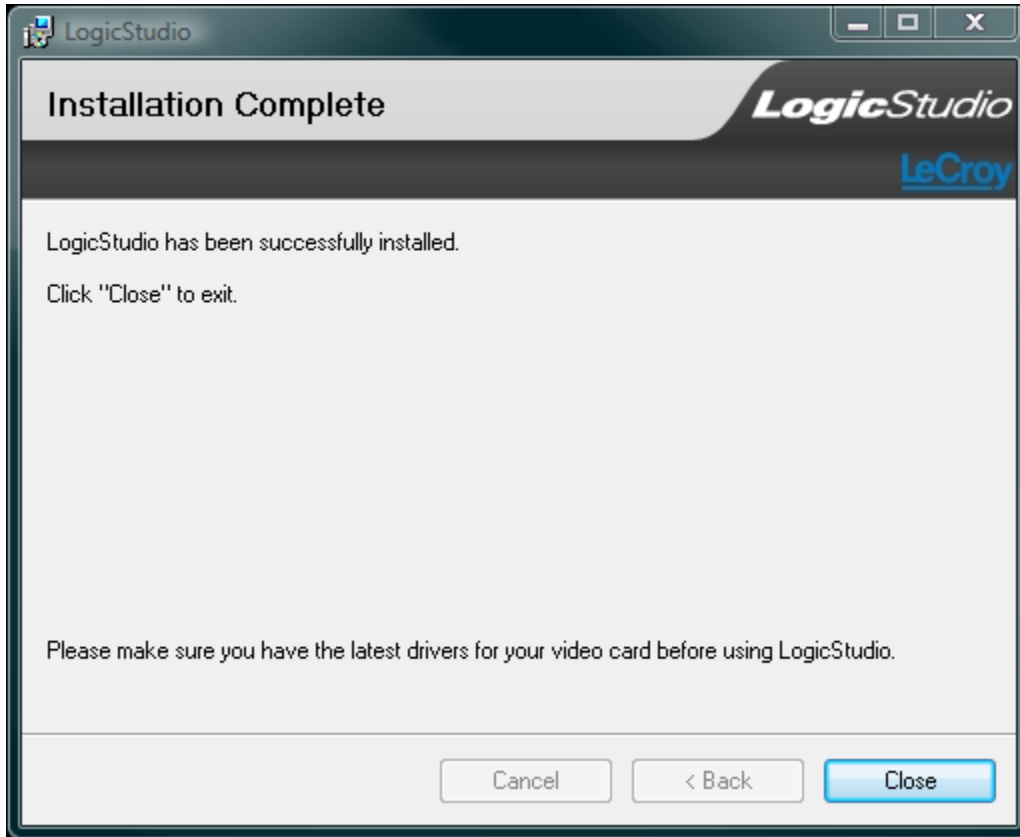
LogicStudio

Installation Complete

LogicStudio

LeCroy

LogicStudio has been successfully installed.

Click "Close" to exit.

Please make sure you have the latest drivers for your video card before using LogicStudio.

Cancel

< Back

Close